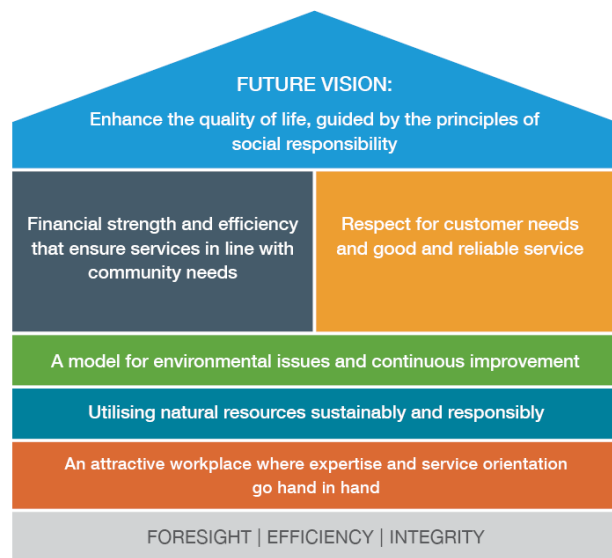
FUTURE VISION:
Enhance the quality of life, guided by the principles of social responsibility

Financial strength and efficiency that ensure services in line with community needs

Respect for customer needs and good and reliable service

A model for environmental issues and continuous improvement

Utilising natural resources sustainably and responsibly

An attractive workplace where expertise and service orientation go hand in hand

FORESIGHT | EFFICIENCY | INTEGRITY